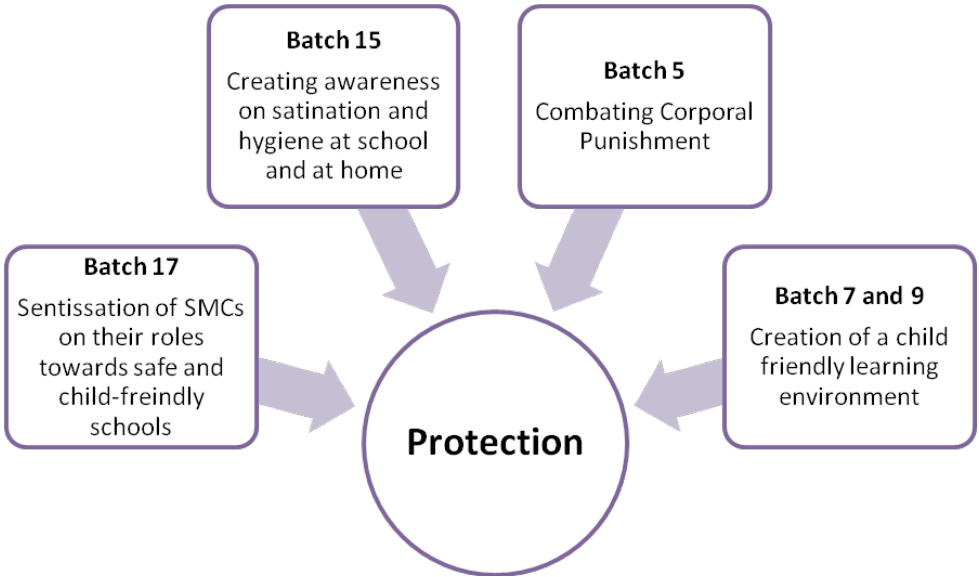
Batch 15
Creating awareness on satination and hygiene at school and at home

Batch 5
Combating Corporal Punishment

Batch 17
Sentissation of SMCs on their roles towards safe and child-freindly schools

Batch 7 and 9
Creation of a child friendly learning environment

Protection